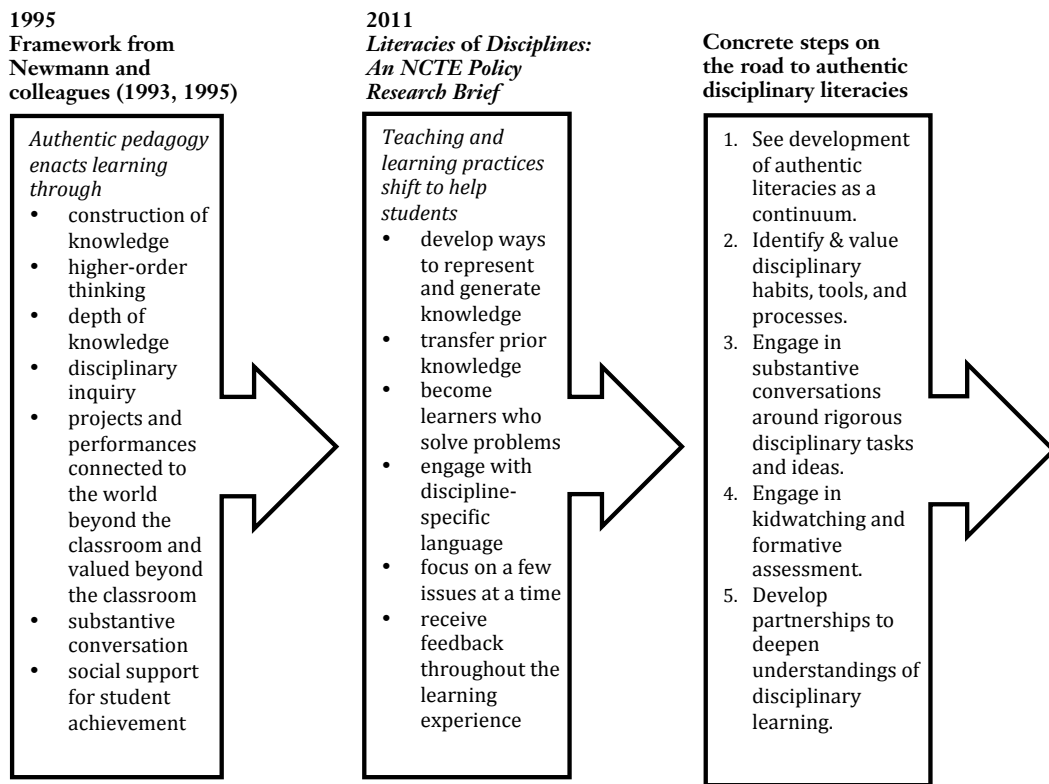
1995
Framework from Newmann and colleagues (1993, 1995)

*Authentic pedagogy enacts learning through*
- construction of knowledge
- higher-order thinking
- depth of knowledge
- disciplinary inquiry
- projects and performances connected to the world beyond the classroom and valued beyond the classroom
- substantive conversation
- social support for student achievement

2011
*Literacies* of *Disciplines: An NCTE Policy Research Brief*

*Teaching and learning practices shift to help students*
- develop ways to represent and generate knowledge
- transfer prior knowledge
- become learners who solve problems
- engage with discipline-specific language
- focus on a few issues at a time
- receive feedback throughout the learning experience

Concrete steps on the road to authentic disciplinary literacies

1. See development of authentic literacies as a continuum.
2. Identify & value disciplinary habits, tools, and processes.
3. Engage in substantive conversations around rigorous disciplinary tasks and ideas.
4. Engage in kidwatching and formative assessment.
5. Develop partnerships to deepen understandings of disciplinary learning.